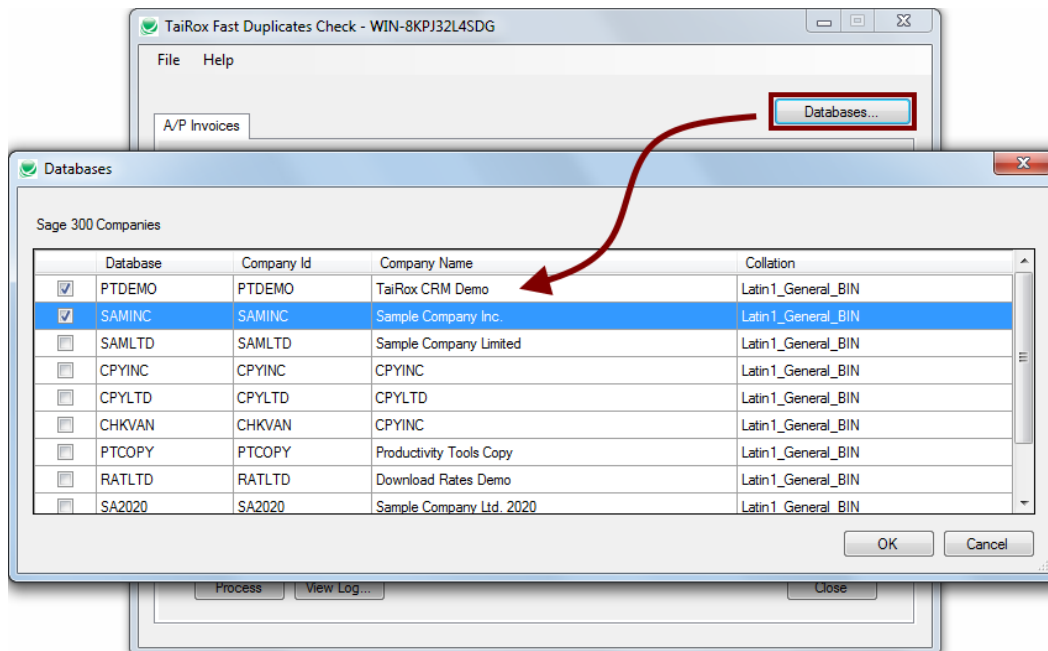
TaiRox Fast Duplicates Check - WIN-8KPJ32L4SDG

File Help

Databases...

A/P Invoices

Databases

Sage 300 Companies

| | Database | Company Id | Company Name | Collation |
|---|---|---|---|---|
| ☑ | PTDEMO | PTDEMO | TaiRox CRM Demo | Latin1_General_BIN |
| ☑ | SAMINC | SAMINC | Sample Company Inc. | Latin1_General_BIN |
| ☐ | SAMLTD | SAMLTD | Sample Company Limited | Latin1_General_BIN |
| ☐ | CPYINC | CPYINC | CPYINC | Latin1_General_BIN |
| ☐ | CPYLTD | CPYLTD | CPYLTD | Latin1_General_BIN |
| ☐ | CHKVAN | CHKVAN | CPYINC | Latin1_General_BIN |
| ☐ | PTCOPY | PTCOPY | Productivity Tools Copy | Latin1_General_BIN |
| ☐ | RATLTD | RATLTD | Download Rates Demo | Latin1_General_BIN |
| ☐ | SA2020 | SA2020 | Sample Company Ltd. 2020 | Latin1_General_BIN |

OK Cancel

Process View Log... Close